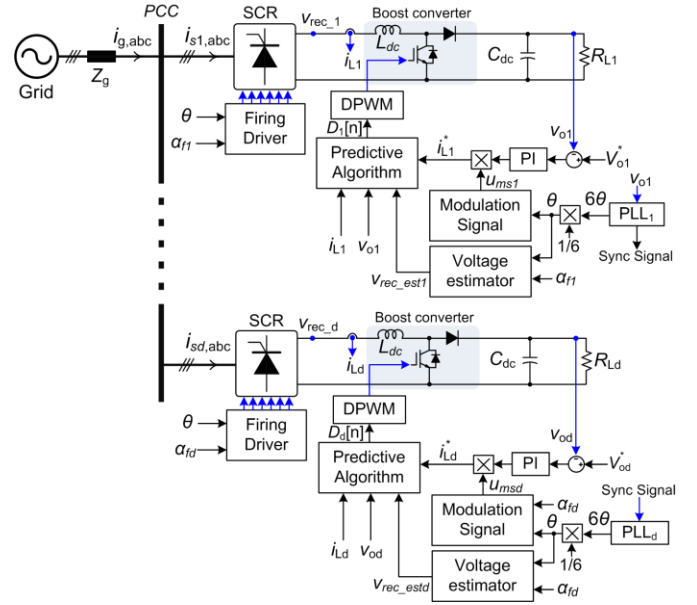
PCC
Grid
$i_{g,abc}$
$Z_g$
$i_{s1,abc}$
SCR
$v_{rec\_1}$
Boost converter
$L_{dc}$
$i_{L1}$
$C_{dc}$
$R_{L1}$
$\theta$
$\alpha_{f1}$
Firing Driver
DPWM
$D_1[n]$
Predictive Algorithm
$i_{L1}^*$
PI
$v_{o1}$
$V_{o1}^*$
$u_{ms1}$
Modulation Signal
$\theta$
$6\theta$
$v_{o1}$
$PLL_1$
1/6
Sync Signal
$i_{L1}$
$v_{o1}$
$v_{rec\_est1}$
Voltage estimator
$\alpha_{f1}$

$i_{sd,abc}$
SCR
$v_{rec\_d}$
Boost converter
$L_{dc}$
$i_{Ld}$
$C_{dc}$
$R_{Ld}$
$\theta$
$\alpha_{fd}$
Firing Driver
DPWM
$D_d[n]$
$v_{od}$
Predictive Algorithm
$i_{Ld}^*$
PI
$V_{od}^*$
$u_{msd}$
$\alpha_{fd}$
Sync Signal
Modulation Signal
$\theta$
$6\theta$
$PLL_d$
1/6
$i_{Ld}$
$v_{od}$
$v_{rec\_estd}$
Voltage estimator
$\alpha_{fd}$